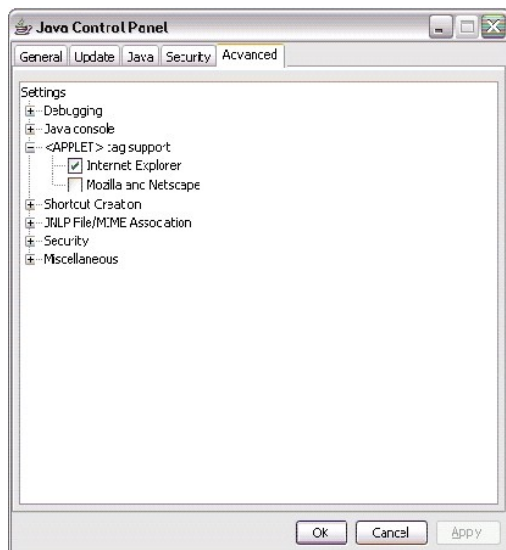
Java Control Panel

General | Update | Java | Security | Advanced

Settings
Debugging
Java console
<APPLET> tag support
Internet Explorer
Mozilla and Netscape
Shortcut Creation
JNLP File/MIME Association
Security
Miscellaneous

OK | Cancel | Apply